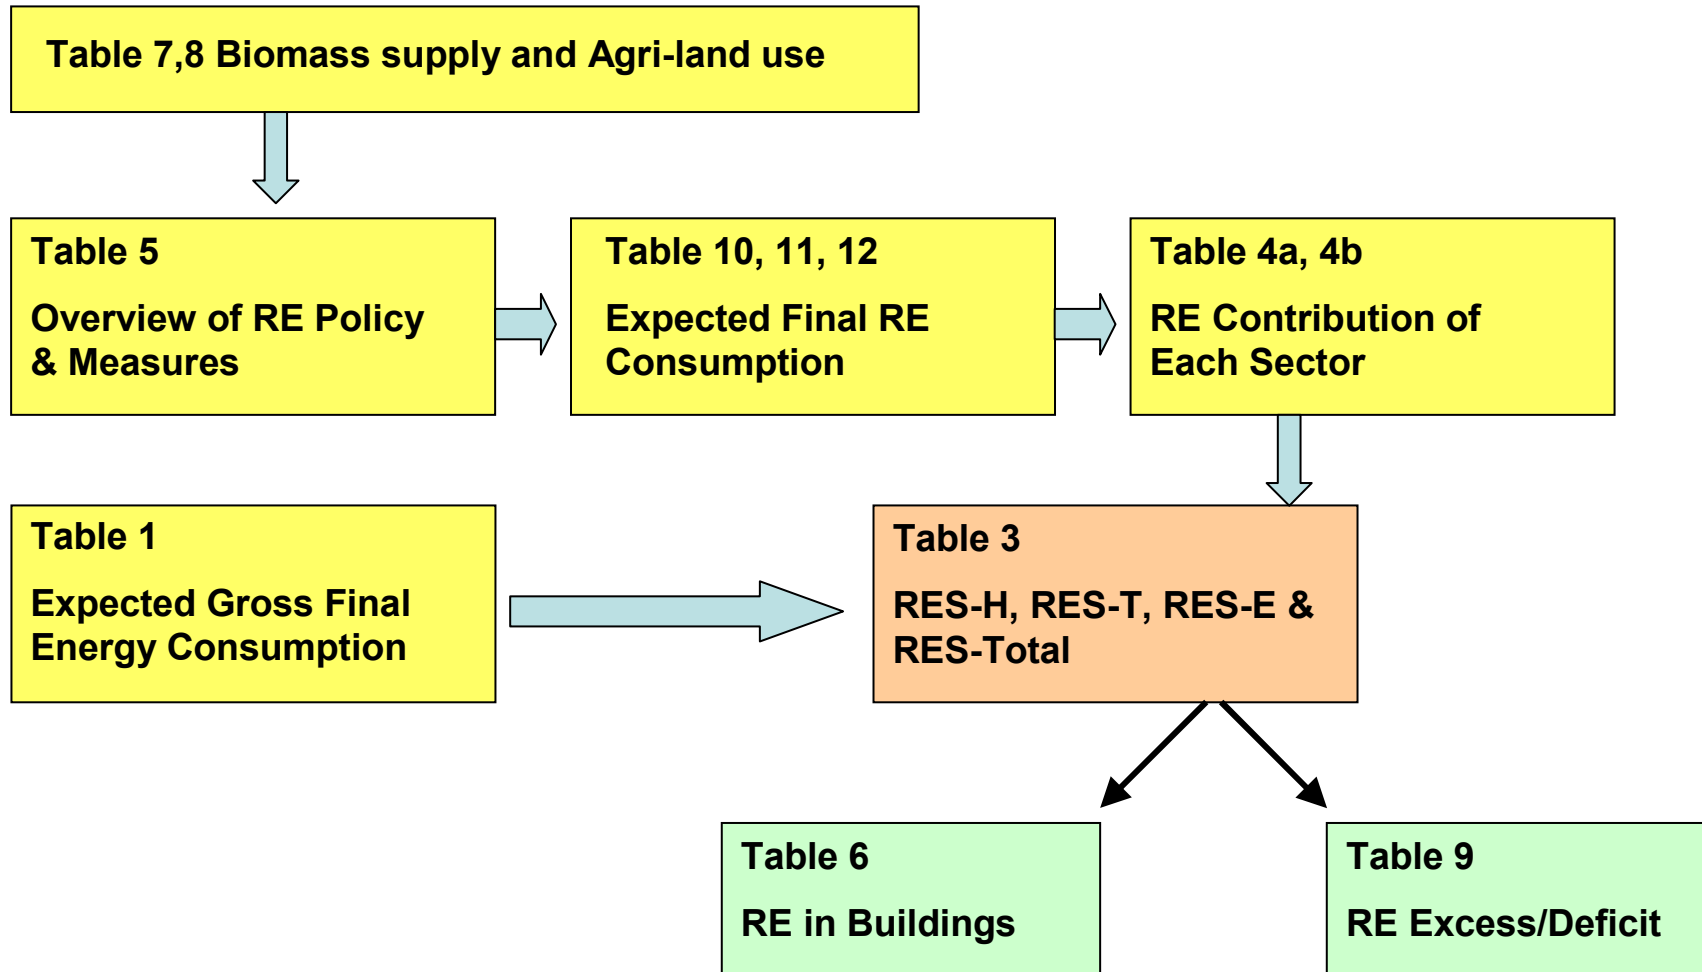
Table 7,8 Biomass supply and Agri-land use

Table 5

Overview of RE Policy & Measures

Table 10, 11, 12

Expected Final RE Consumption

Table 4a, 4b

RE Contribution of Each Sector

Table 1

Expected Gross Final Energy Consumption

Table 3

RES-H, RES-T, RES-E & RES-Total

Table 6

RE in Buildings

Table 9

RE Excess/Deficit